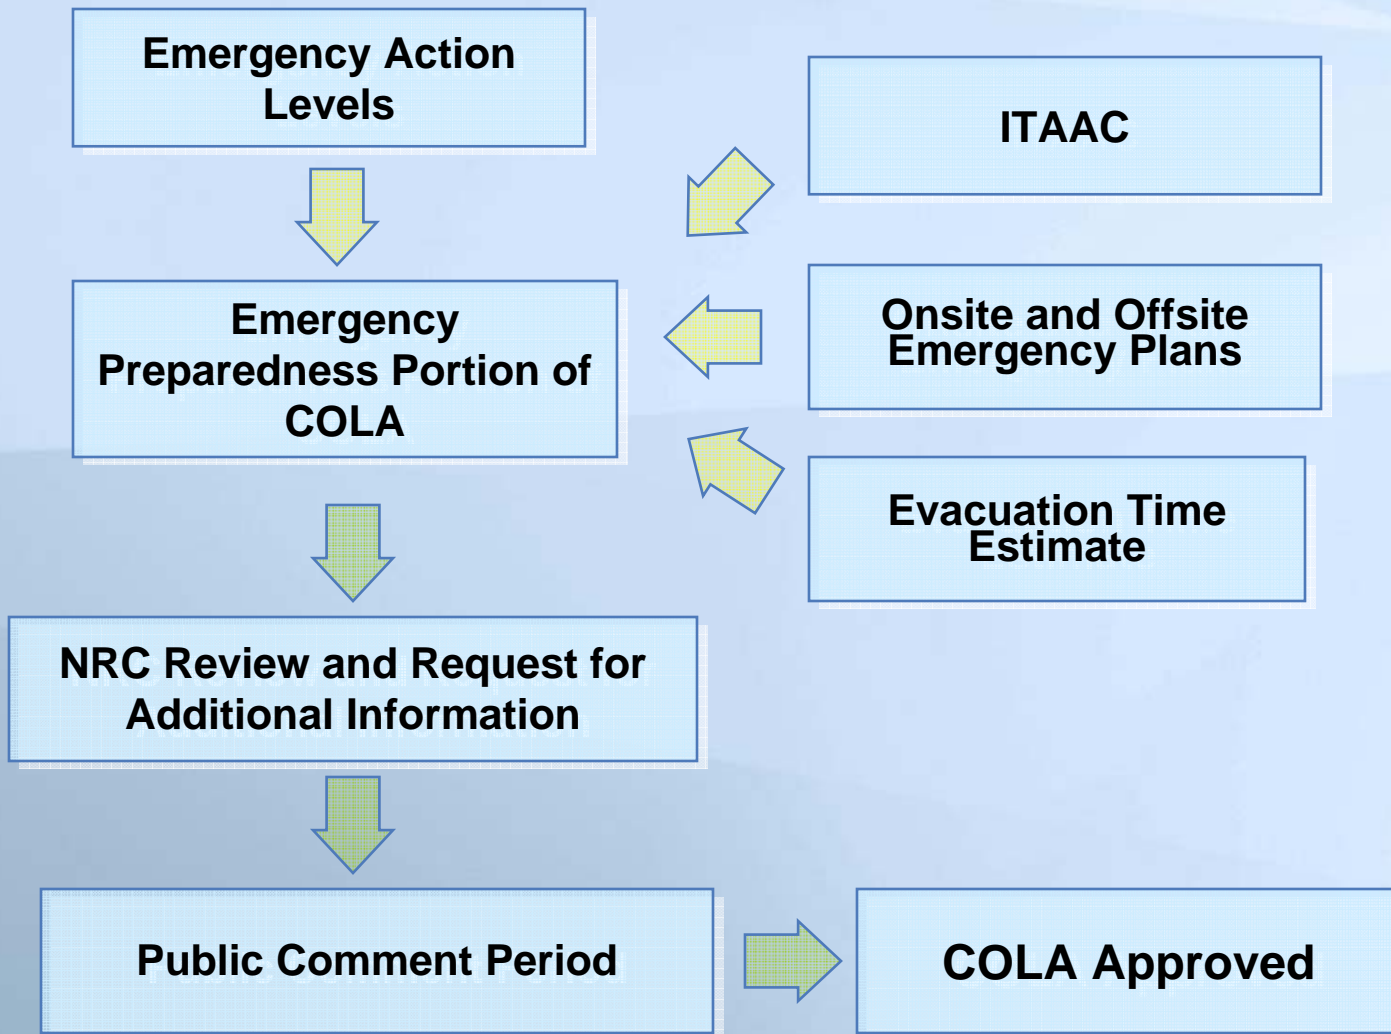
Emergency Action Levels

ITAAC

Emergency Preparedness Portion of COLA

Onsite and Offsite Emergency Plans

Evacuation Time Estimate

NRC Review and Request for Additional Information

Public Comment Period

COLA Approved